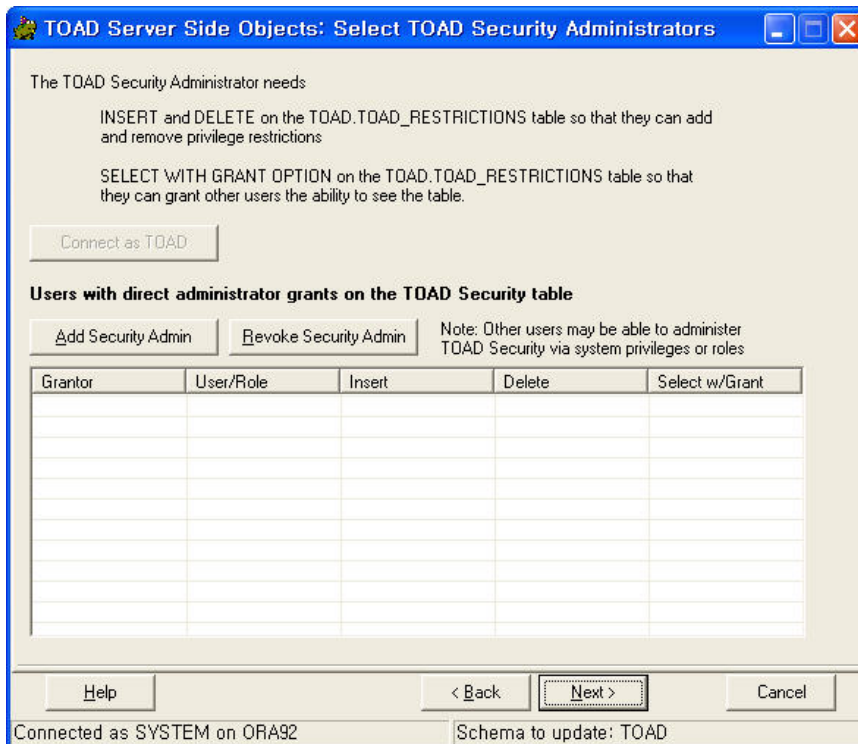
TOAD Server Side Objects: Select TOAD Security Administrators

The TOAD Security Administrator needs

INSERT and DELETE on the TOAD.TOAD_RESTRICTIONS table so that they can add and remove privilege restrictions

SELECT WITH GRANT OPTION on the TOAD.TOAD_RESTRICTIONS table so that they can grant other users the ability to see the table.

Connect as TOAD

Users with direct administrator grants on the TOAD Security table

Add Security Admin

Revoke Security Admin

Note: Other users may be able to administer TOAD Security via system privileges or roles

| Grantor | User/Role | Insert | Delete | Select w/Grant |
|---|---|---|---|---|

Help

< Back

Next >

Cancel

Connected as SYSTEM on ORA92

Schema to update: TOAD